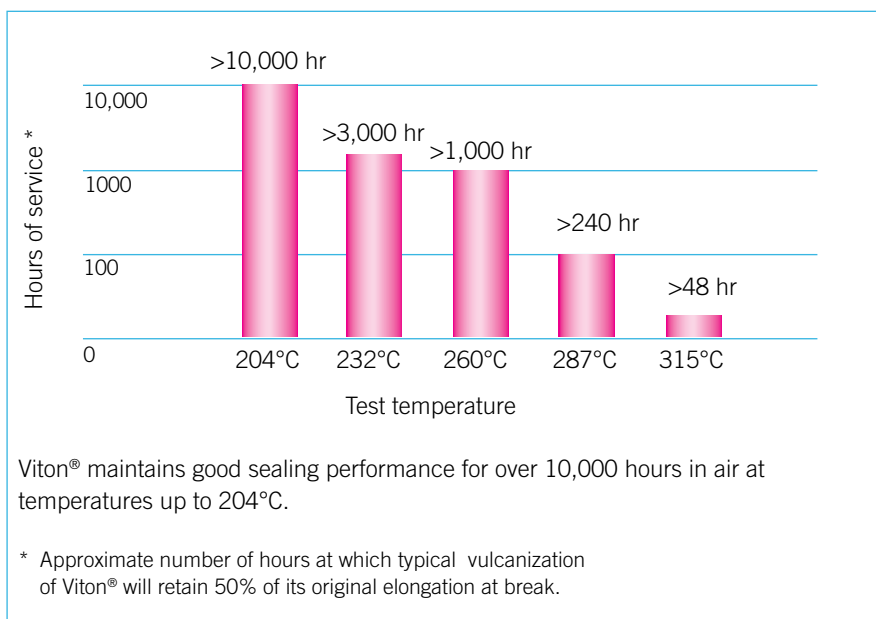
Hours of service *

10,000

1000

100

0

>10,000 hr

>3,000 hr

>1,000 hr

>240 hr

>48 hr

204°C 232°C 260°C 287°C 315°C

Test temperature

Viton® maintains good sealing performance for over 10,000 hours in air at temperatures up to 204°C.

* Approximate number of hours at which typical vulcanization of Viton® will retain 50% of its original elongation at break.